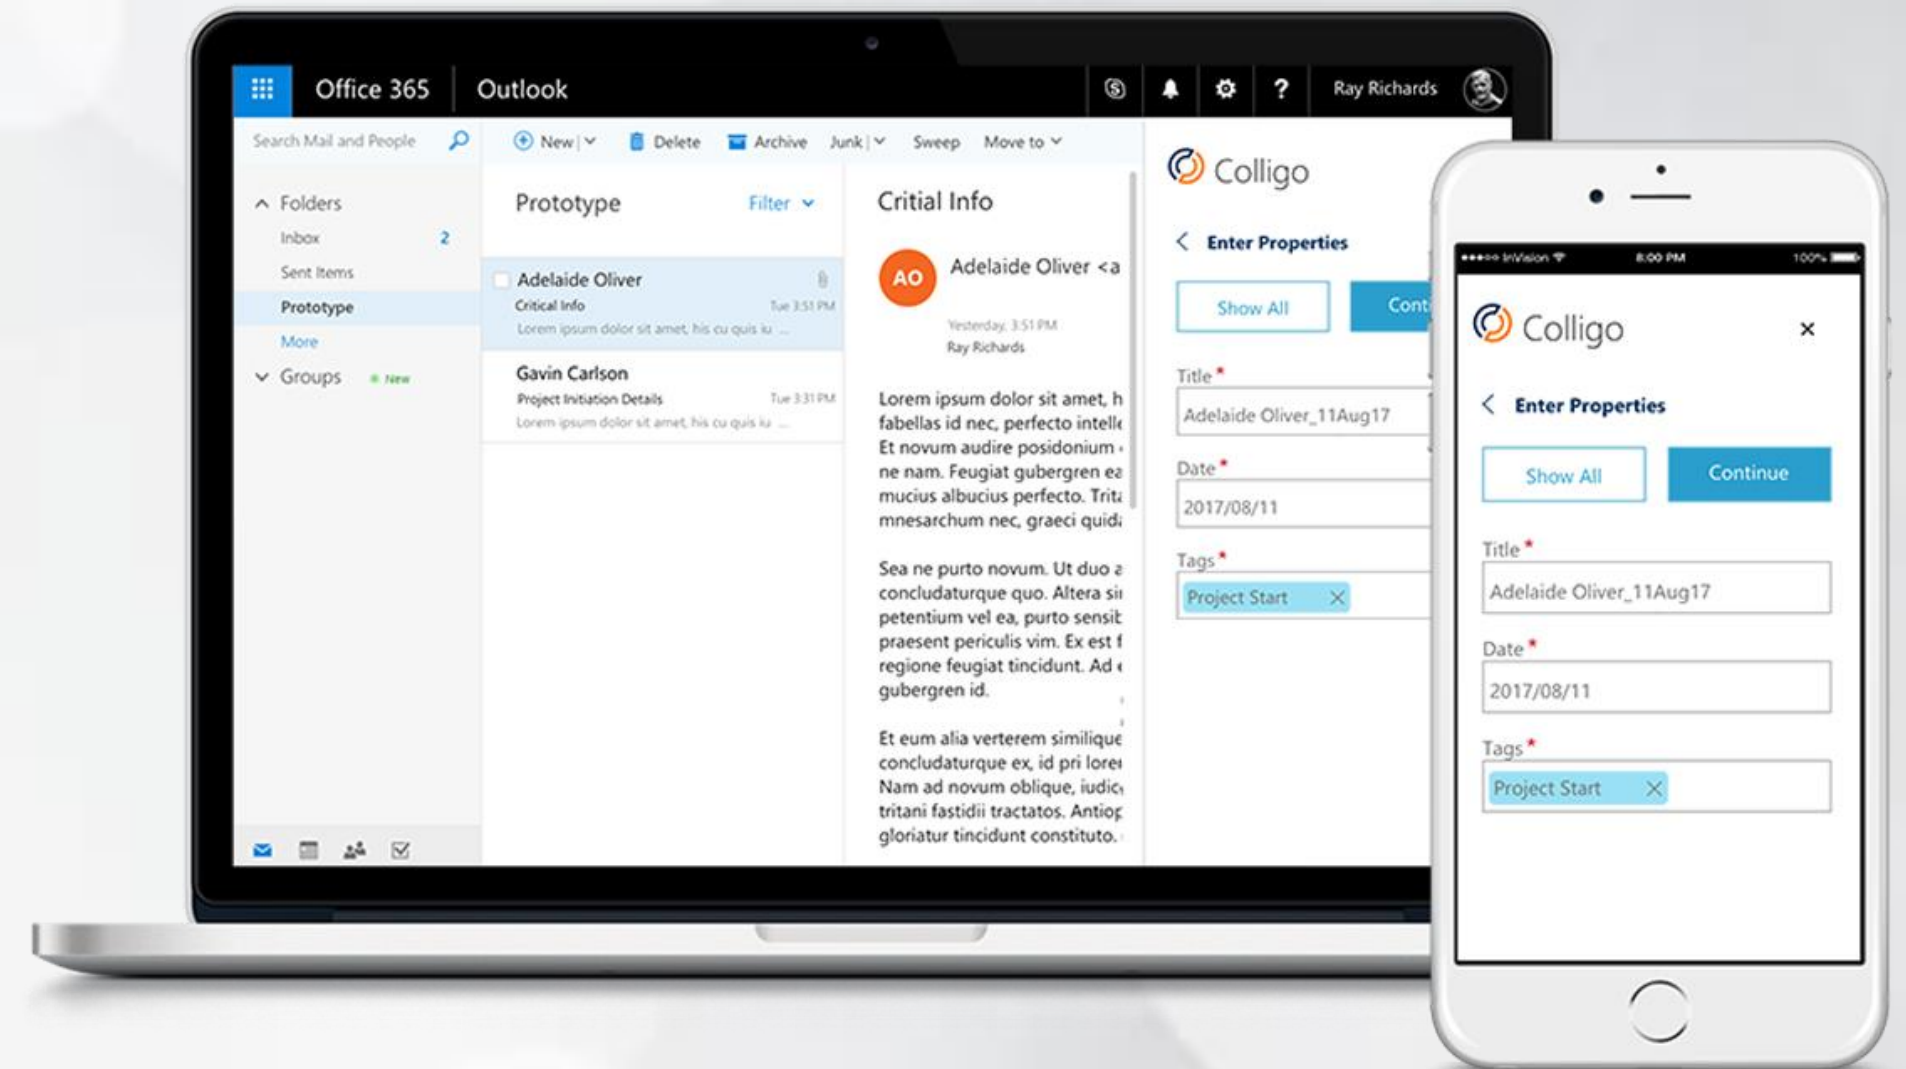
Office 365 Outlook

Ray Richards

Search Mail and People

New Delete Archive Junk Sweep Move to

Folders
Inbox 2
Sent Items
Prototype
More
Groups New

Prototype Filter

Adelaide Oliver
Critical Info Tue 3:51 PM
Lorem ipsum dolor sit amet, his cu quis iu ...

Gavin Carlson
Project Initiation Details Tue 3:31 PM
Lorem ipsum dolor sit amet, his cu quis iu ...

Critial Info

AO Adelaide Oliver <a
Yesterday, 3:51 PM
Ray Richards

Lorem ipsum dolor sit amet, h fabellas id nec, perfecto intell Et novum audire posidonium ne nam. Feugiat gubergren ea mucius albucius perfecto. Trit mnesarchum nec, graeci quid

Sea ne purto novum. Ut duo a concludaturque quo. Altera si petentium vel ea, purto sensib praesent periculis vim. Ex est f regione feugiat tincidunt. Ad gubergren id.

Et eum alia verterem similique concludaturque ex, id pri lore Nam ad novum oblique, iudic tritani fastidii tractatos. Antiop gloriatur tincidunt constituto.

Colligo
Enter Properties
Show All Cont
Title *
Adelaide Oliver_11Aug17
Date *
2017/08/11
Tags *
Project Start

InVision 8:00 PM 100%
Colligo ×
Enter Properties
Show All Continue
Title *
Adelaide Oliver_11Aug17
Date *
2017/08/11
Tags *
Project Start